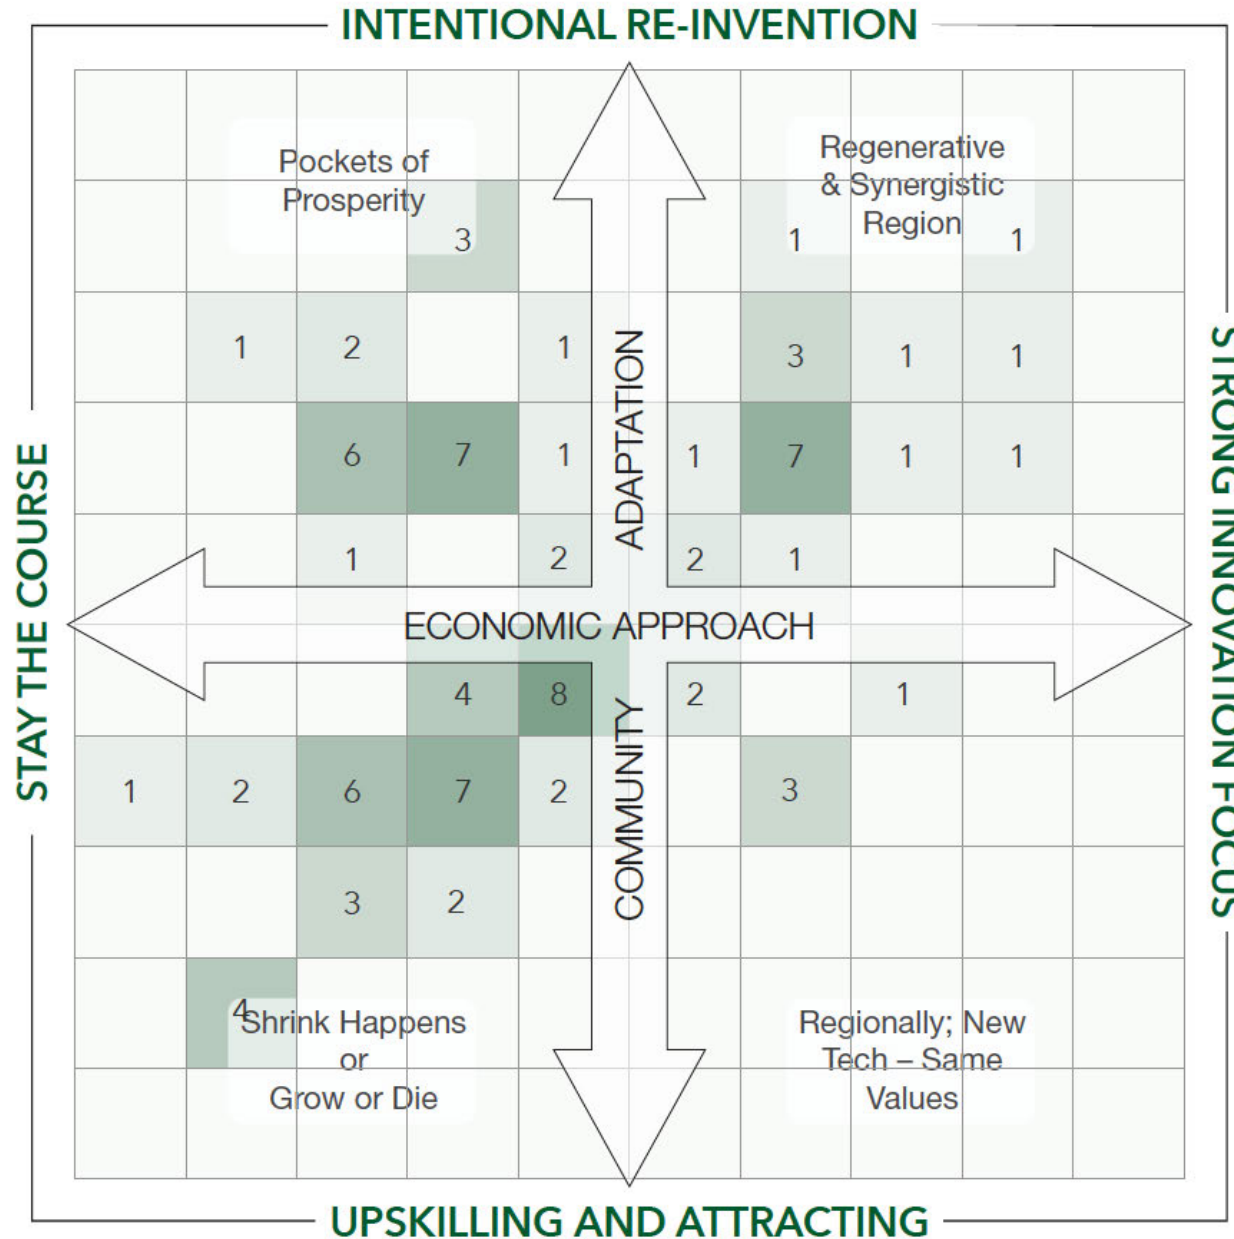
INTENTIONAL RE-INVENTION

STAY THE COURSE

STRONG INNOVATION FOCUS

UPSKILLING AND ATTRACTING

Pockets of Prosperity

Regenerative & Synergistic Region

Shrink Happens or Grow or Die

Regionally; New Tech – Same Values

ADAPTATION

ECONOMIC APPROACH

COMMUNITY

3

1 1

1 2 1

3 1 1

6 7 1

1 7 1 1

1 2

2 1

4 8

2 1

1 2 6 7 2

3

3 2

4